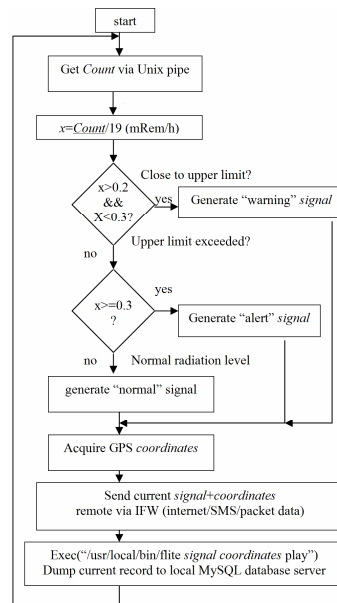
start

Get *Count* via Unix pipe

*x*=*Count*/19 (mRem/h)

Close to upper limit?

x>0.2 && X<0.3?

yes

Generate "warning" *signal*

Upper limit exceeded?

no

yes

x>=0.3 ?

Generate "alert" *signal*

no

Normal radiation level

generate "normal" signal

Acquire GPS *coordinates*

Send current *signal*+*coordinates* remote via IFW (internet/SMS/packet data)

Exec("/usr/local/bin/flite *signal coordinates* play")
Dump current record to local MySQL database server